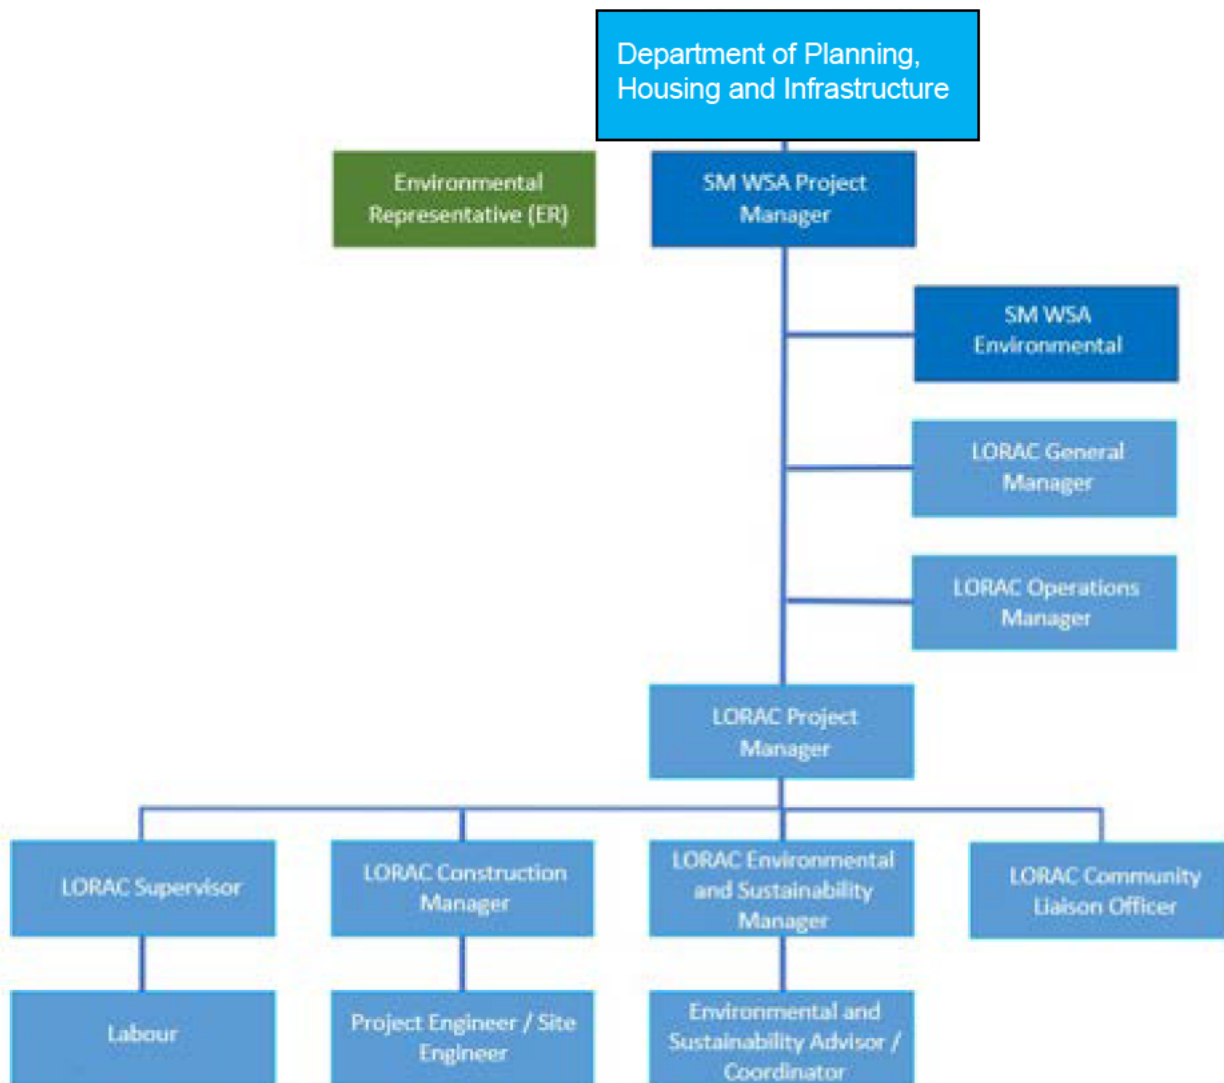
Department of Planning, Housing and Infrastructure

Environmental Representative (ER)

SM WSA Project Manager

SM WSA Environmental

LORAC General Manager

LORAC Operations Manager

LORAC Project Manager

LORAC Supervisor

LORAC Construction Manager

LORAC Environmental and Sustainability Manager

LORAC Community Liaison Officer

Labour

Project Engineer / Site Engineer

Environmental and Sustainability Advisor / Coordinator